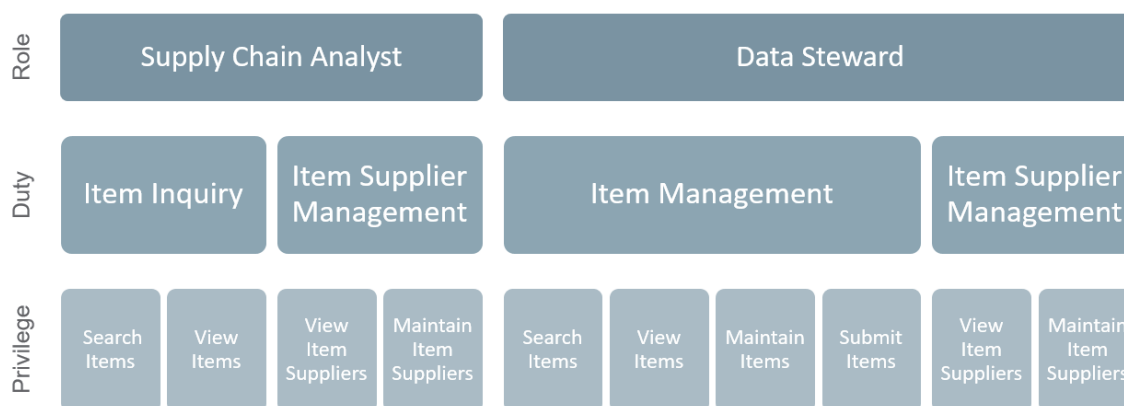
Role

Supply Chain Analyst

Data Steward

Duty

Item Inquiry

Item Supplier Management

Item Management

Item Supplier Management

Privilege

Search Items

View Items

View Item Suppliers

Maintain Item Suppliers

Search Items

View Items

Maintain Items

Submit Items

View Item Suppliers

Maintain Item Suppliers